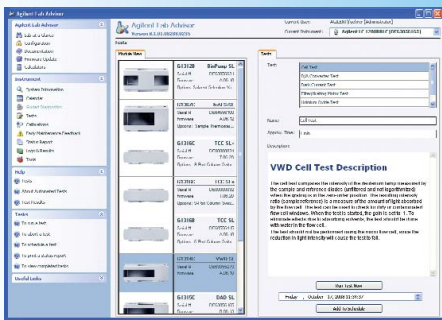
Agilent Lab Advisor

Agilent Lab Advisor
Lab Advisor
Configuration
Documentation
Firmware Update
Calculators

Instrument
System Information
Calendar
Status Information
Tests
Calibrations
Early Maintenance Feedback
Status Report
Logs & Results
Tools

Help
Tests
About Automated Tests
Test Results

Tasks
To run a test
To abort a test
To schedule a test
To print a status report
To view completed tests

Useful Links

Agilent Lab Advisor
Version B.01.00

Current User: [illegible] (Administrator)
Current Instrument: Agilent 1200 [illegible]

Tests

Module Tests

G1312B BinPump SL
Serial #
Firmware
Options

G1329B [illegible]
Serial #
Firmware
Options

G1316C TCC SL+
Serial #
Firmware
Options

G1316B TCC SL
Serial #
Firmware
Options

G1316B TCC SL
Serial #
Firmware
Options

G1315C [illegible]
Serial #
Firmware
Options

G1315C DAD SL
Serial #
Firmware
Options

Tests

Test:
Cell Test
Sub Converter Test
Dark Current Test
Filter/Grating Motor Test
Intensity Profile Test

Name: Cell Test
Approx. Time: 1 min
Description:

VWD Cell Test Description

The cell test compares the intensity of the deuterium lamp measured by the sample and reference diodes (unfiltered and not logarithmized) when the grating is in the zero-order position. The resulting intensity ratio (sample:reference) is a measure of the amount of light absorbed by the flow cell. The test can be used to check for dirty or contaminated flow cell windows. When the test is started, the gain is set to -1. To eliminate effects due to absorbing solvents, the test should be done with water in the flow cell.

The test should not be performed using the micro flow cell, as the reduction in light intensity will cause the test to fail.

Run Test Now
Friday, October 17, 2008 12:39:57
Add to schedule